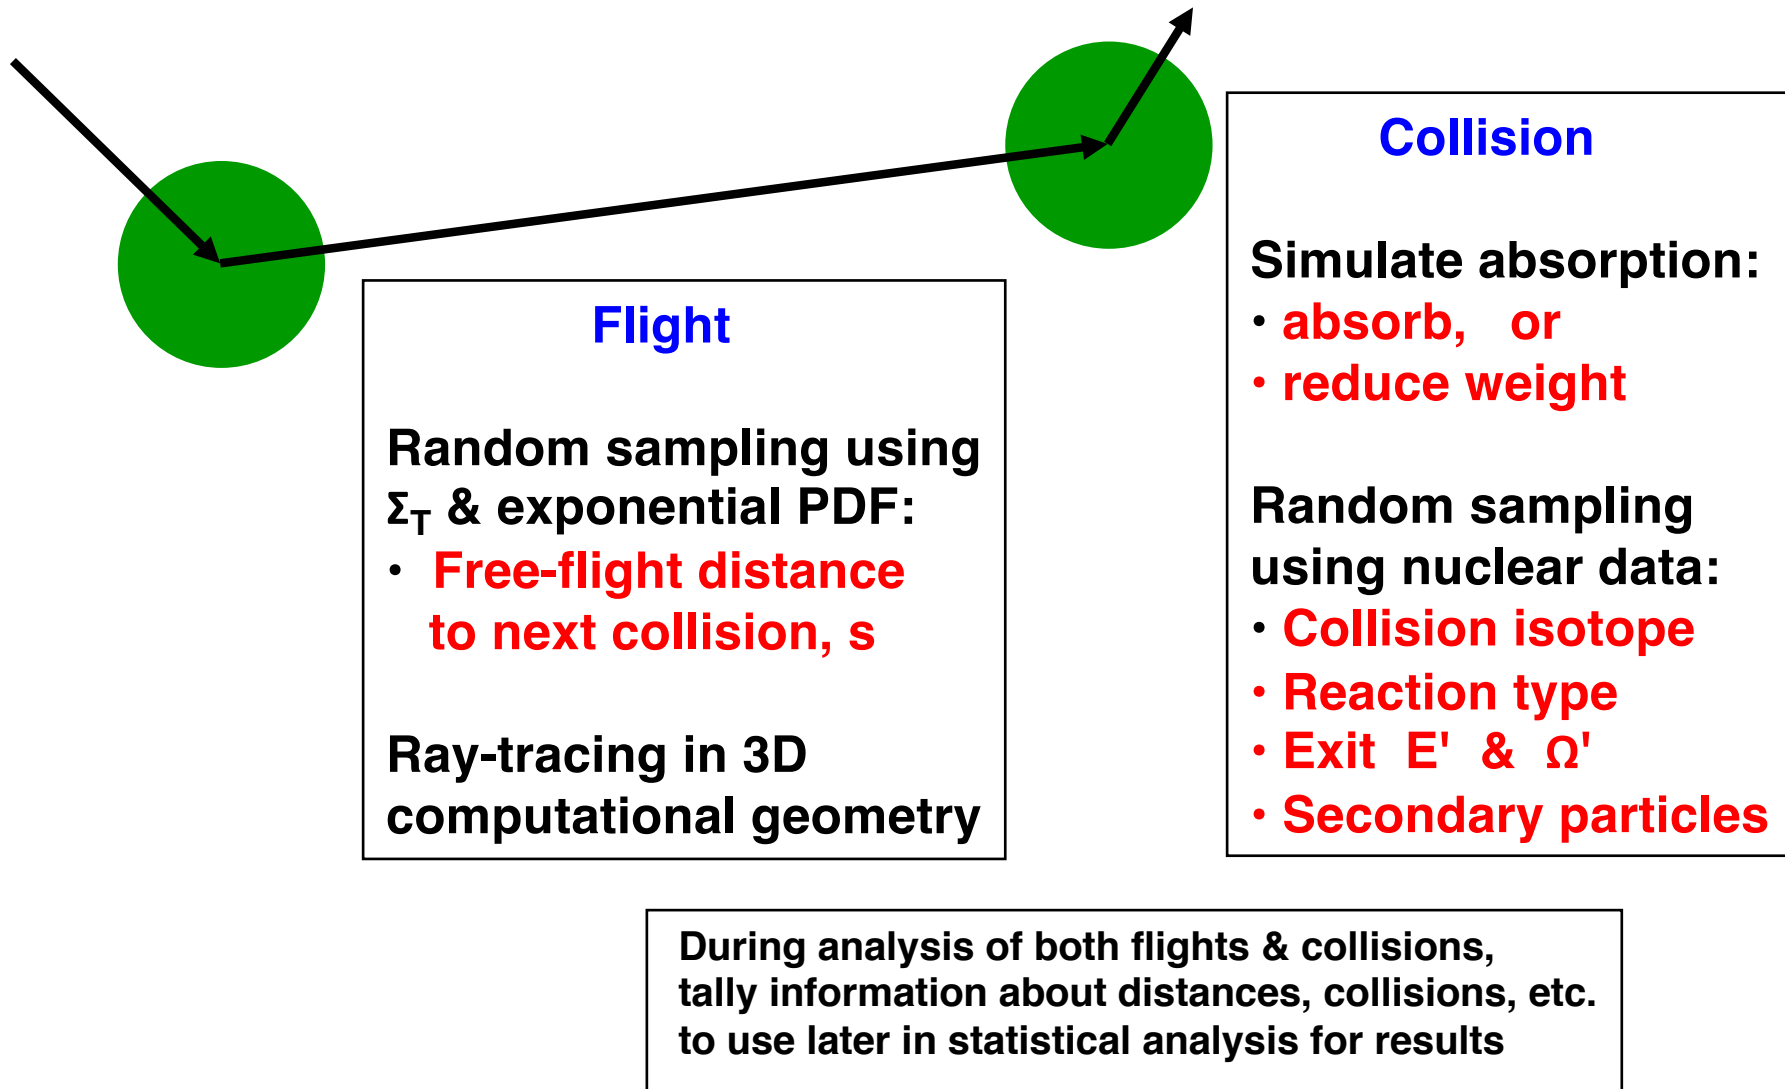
Flight

Random sampling using $\Sigma_T$ & exponential PDF:
• Free-flight distance to next collision, s

Ray-tracing in 3D computational geometry

Collision

Simulate absorption:
• absorb, or
• reduce weight

Random sampling using nuclear data:
• Collision isotope
• Reaction type
• Exit E' & Ω'
• Secondary particles

During analysis of both flights & collisions, tally information about distances, collisions, etc. to use later in statistical analysis for results